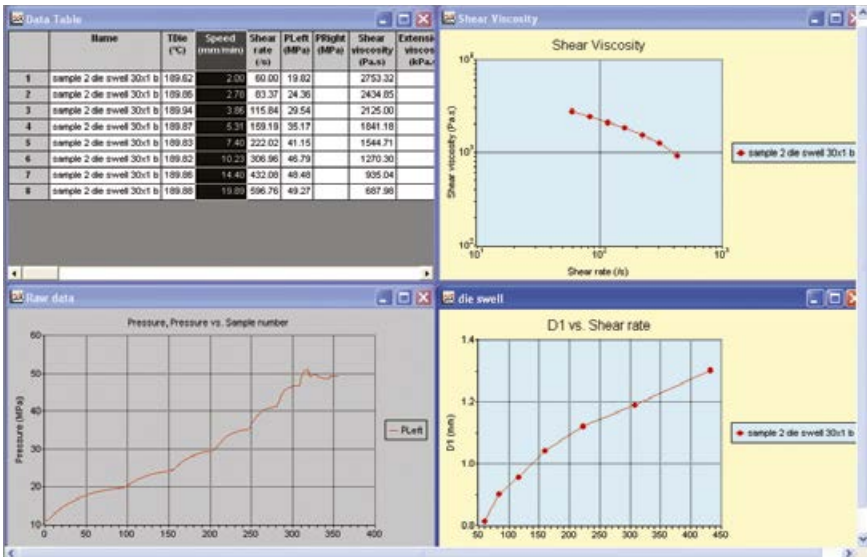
Data Table

| | Name | TDie (°C) | Speed (mm/min) | Shear rate (/s) | PLeft (MPa) | PRight (MPa) | Shear viscosity (Pa.s) | Extensi viscos (kPa. |
|---|---|---|---|---|---|---|---|---|
| 1 | sample 2 die swell 30x1 b | 189.62 | 2.00 | 60.00 | 19.82 | | 2753.32 | |
| 2 | sample 2 die swell 30x1 b | 189.86 | 2.78 | 83.37 | 24.36 | | 2434.85 | |
| 3 | sample 2 die swell 30x1 b | 189.94 | 3.86 | 115.84 | 29.54 | | 2125.00 | |
| 4 | sample 2 die swell 30x1 b | 189.87 | 5.31 | 159.19 | 35.17 | | 1841.18 | |
| 5 | sample 2 die swell 30x1 b | 189.83 | 7.40 | 222.02 | 41.15 | | 1544.71 | |
| 6 | sample 2 die swell 30x1 b | 189.82 | 10.23 | 306.96 | 46.79 | | 1270.30 | |
| 7 | sample 2 die swell 30x1 b | 189.86 | 14.40 | 432.08 | 48.48 | | 935.04 | |
| 8 | sample 2 die swell 30x1 b | 189.88 | 19.89 | 596.76 | 49.27 | | 687.98 | |

Shear Viscosity

Shear Viscosity

$10^4$
$10^3$
$10^2$
Shear viscosity (Pa.s)
$10^1$ $10^2$ $10^3$
Shear rate (/s)

sample 2 die swell 30x1 b

Raw data

Pressure, Pressure vs. Sample number

60
50
40
30
20
10
Pressure (MPa)
0 50 100 150 200 250 300 350 400

PLeft

die swell

D1 vs. Shear rate

1.4
1.2
1.0
0.8
D1 (mm)
0 50 100 150 200 250 300 350 400 450

sample 2 die swell 30x1 b